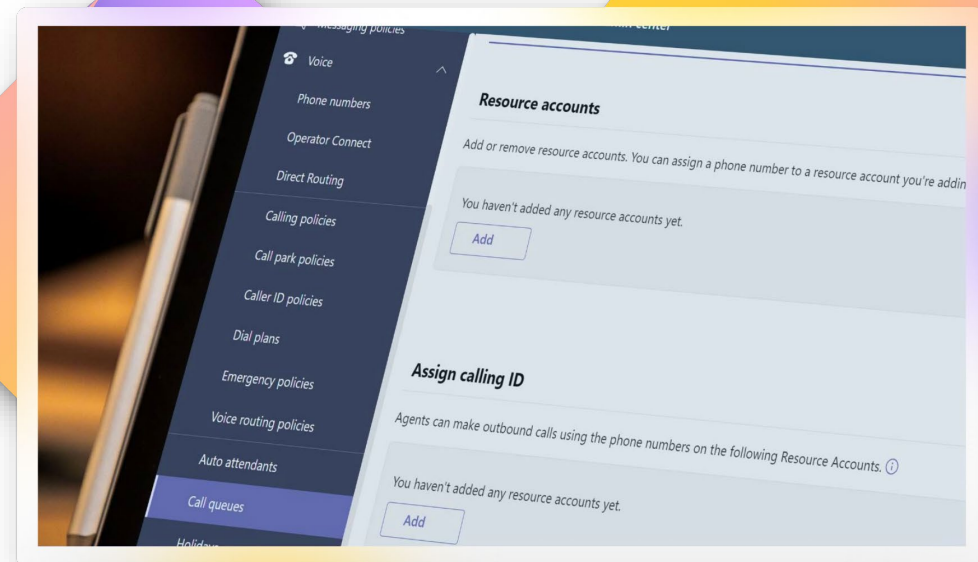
Messaging policies

Voice

Phone numbers

Operator Connect

Direct Routing

Calling policies

Call park policies

Caller ID policies

Dial plans

Emergency policies

Voice routing policies

Auto attendants

Call queues

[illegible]

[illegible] center

Resource accounts

Add or remove resource accounts. You can assign a phone number to a resource account you're addin

You haven't added any resource accounts yet.

Add

Assign calling ID

Agents can make outbound calls using the phone numbers on the following Resource Accounts.

You haven't added any resource accounts yet.

Add